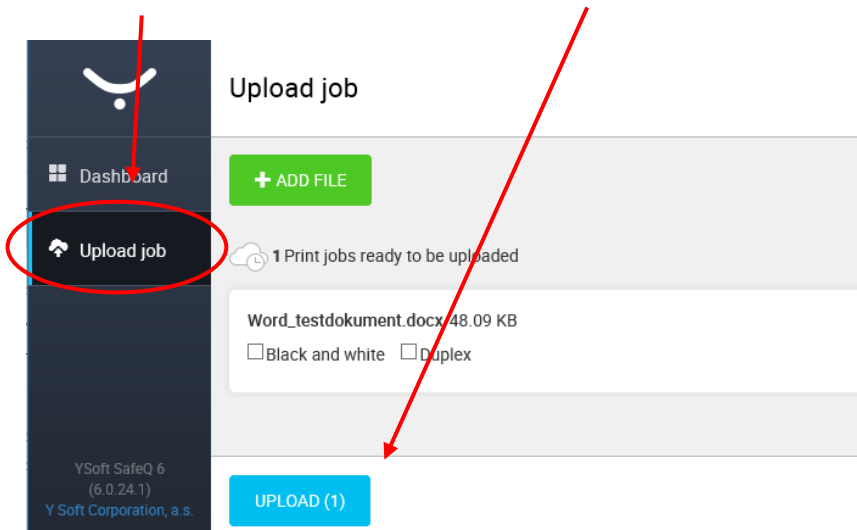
Dashboard

Upload job

YSoft SafeQ 6
(6.0.24.1)
Y Soft Corporation, a.s.

Upload job

+ ADD FILE

1 Print jobs ready to be uploaded

Word_testdokument.docx 48.09 KB

☐Black and white ☐Duplex

UPLOAD (1)